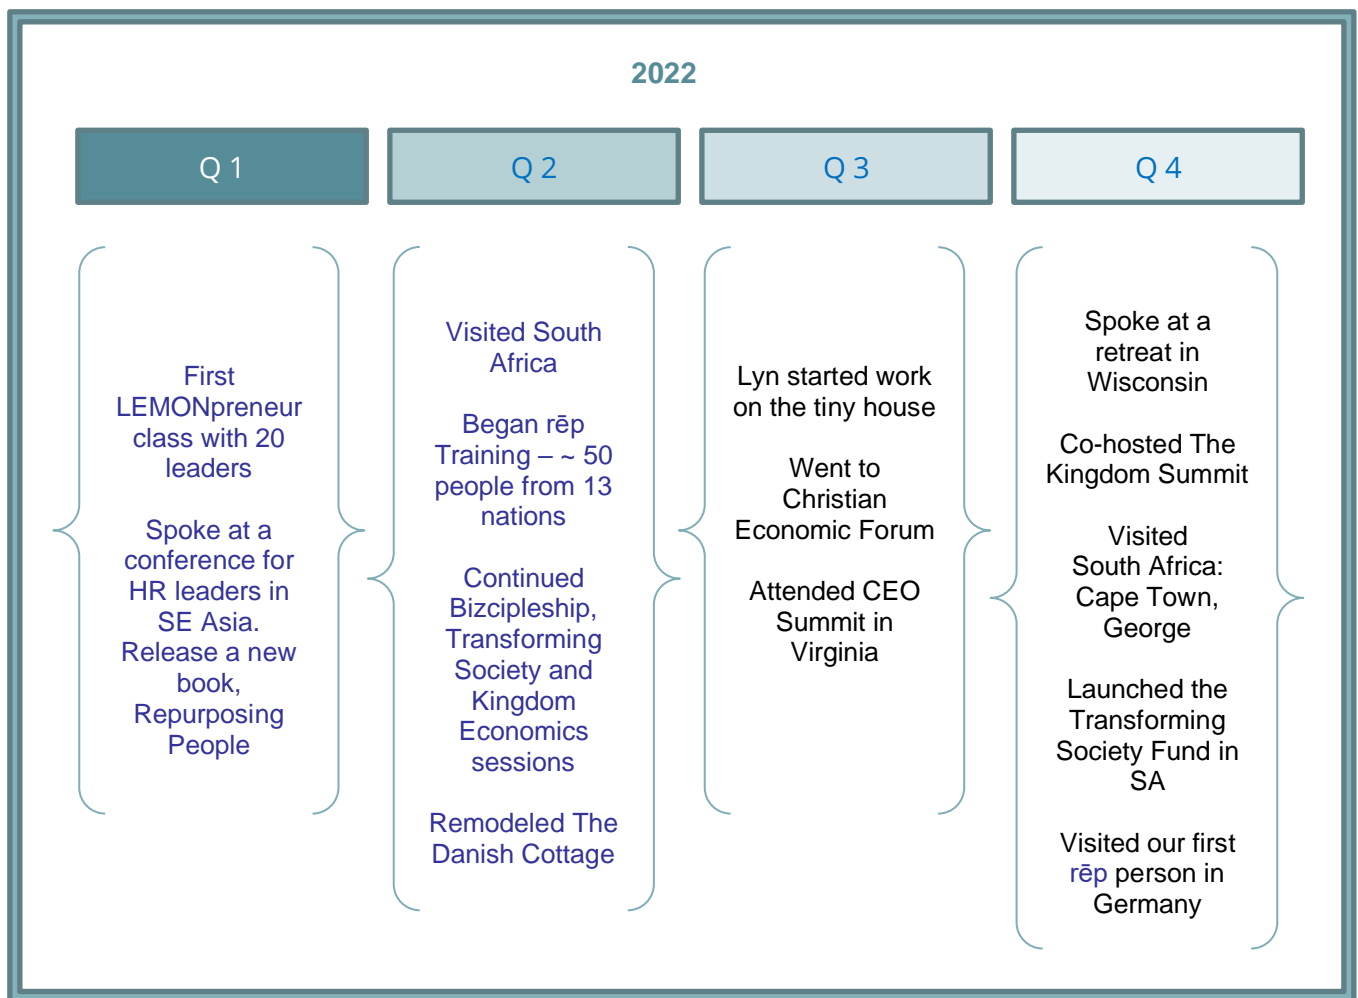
2022

Q 1

Q 2

Q 3

Q 4

First LEMONpreneur class with 20 leaders

Spoke at a conference for HR leaders in SE Asia. Release a new book, Repurposing People

Visited South Africa

Began rēp Training – ~ 50 people from 13 nations

Continued Bizcipleship, Transforming Society and Kingdom Economics sessions

Remodeled The Danish Cottage

Lyn started work on the tiny house

Went to Christian Economic Forum

Attended CEO Summit in Virginia

Spoke at a retreat in Wisconsin

Co-hosted The Kingdom Summit

Visited South Africa: Cape Town, George

Launched the Transforming Society Fund in SA

Visited our first rēp person in Germany